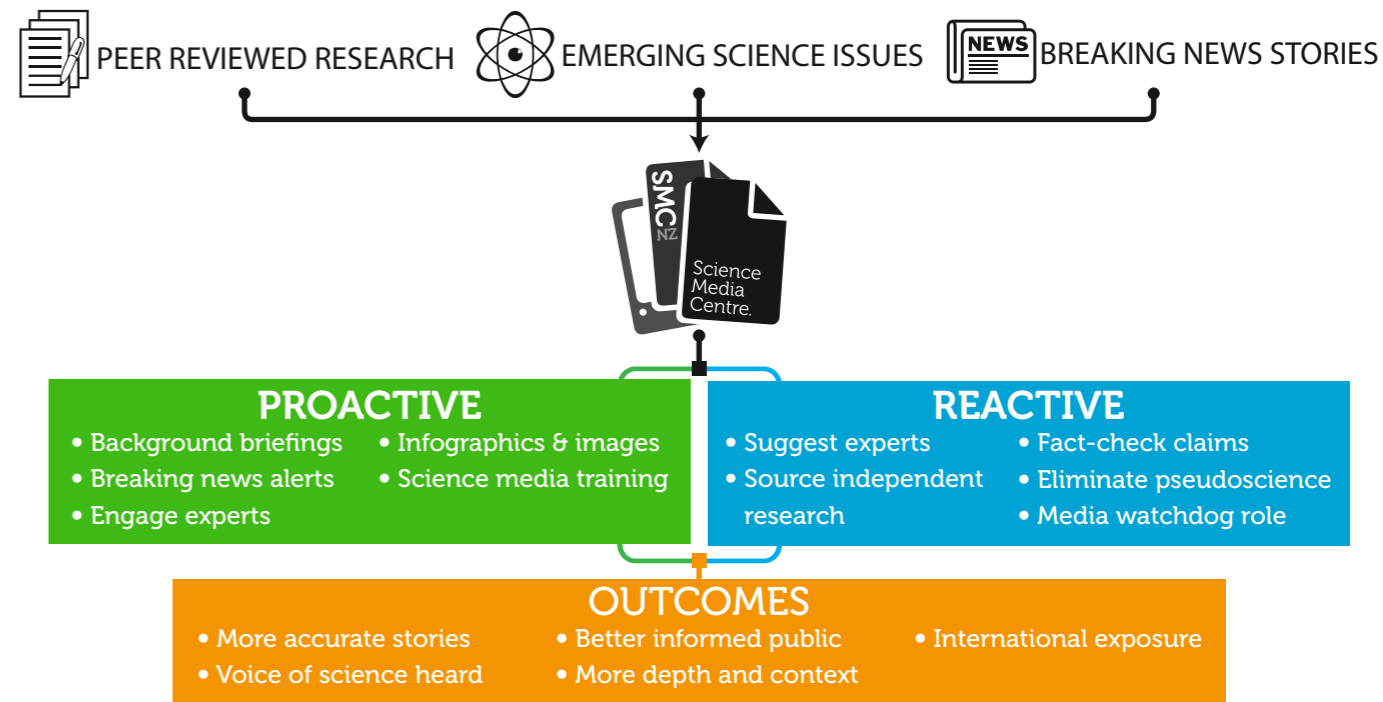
PEER REVIEWED RESEARCH
EMERGING SCIENCE ISSUES
NEWS
BREAKING NEWS STORIES

SMC NZ
Science Media Centre.

PROACTIVE
• Background briefings
• Breaking news alerts
• Engage experts
• Infographics & images
• Science media training

REACTIVE
• Suggest experts
• Source independent research
• Fact-check claims
• Eliminate pseudoscience
• Media watchdog role

OUTCOMES
• More accurate stories
• Voice of science heard
• Better informed public
• More depth and context
• International exposure